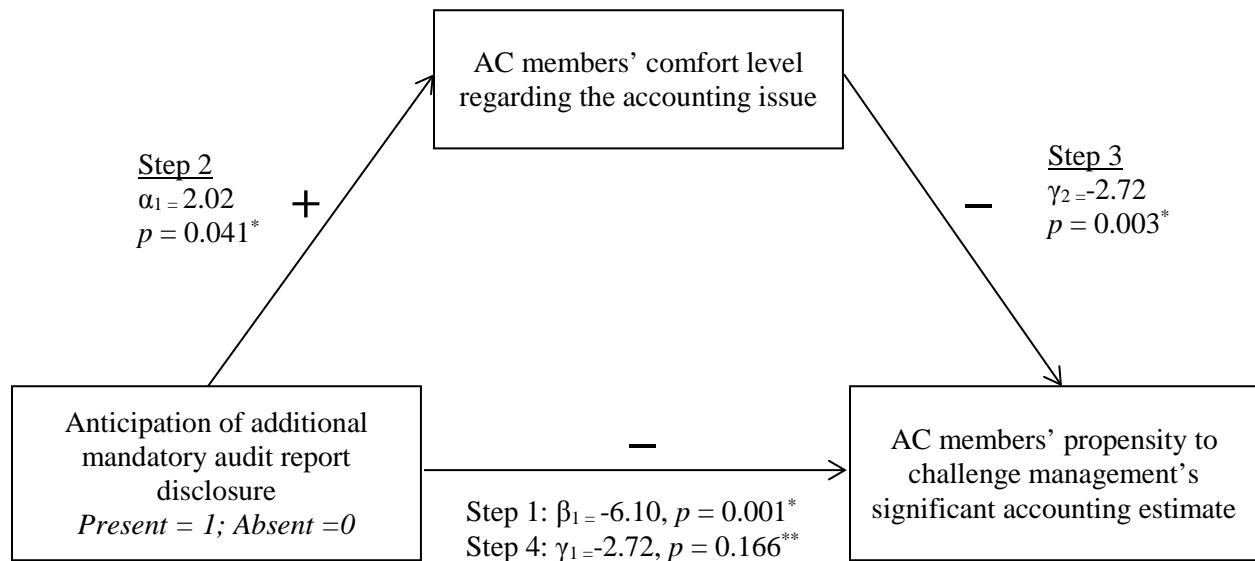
AC members' comfort level regarding the accounting issue

Step 2
$\alpha_1 = 2.02$
$p = 0.041^*$

+

Step 3
$\gamma_2 = -2.72$
$p = 0.003^*$

–

Anticipation of additional mandatory audit report disclosure
*Present = 1; Absent =0*

–

Step 1: $\beta_1 = -6.10$, $p = 0.001^*$
Step 4: $\gamma_1 = -2.72$, $p = 0.166^{**}$

AC members' propensity to challenge management's significant accounting estimate